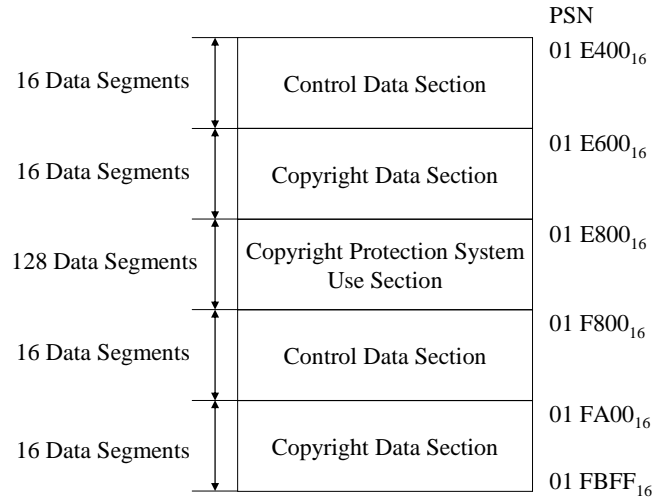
PSN

16 Data Segments | Control Data Section | 01 $E400_{16}$

16 Data Segments | Copyright Data Section | 01 $E600_{16}$

128 Data Segments | Copyright Protection System Use Section | 01 $E800_{16}$

16 Data Segments | Control Data Section | 01 $F800_{16}$

16 Data Segments | Copyright Data Section | 01 $FA00_{16}$

01 $FBFF_{16}$